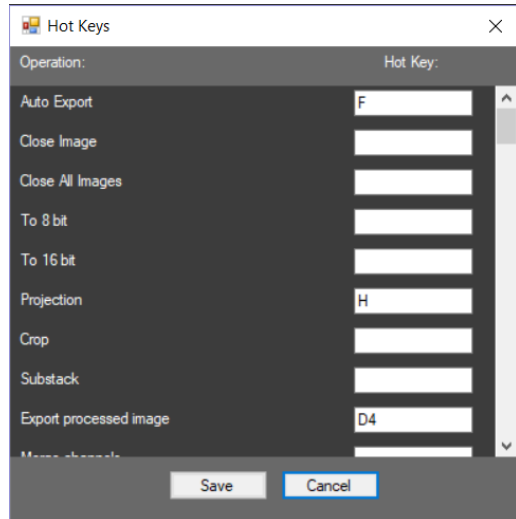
Hot Keys

Operation: Hot Key:

| Operation | Hot Key |
|---|---|
| Auto Export | F |
| Close Image | |
| Close All Images | |
| To 8 bit | |
| To 16 bit | |
| Projection | H |
| Crop | |
| Substack | |
| Export processed image | D4 |
| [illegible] | |

Save Cancel